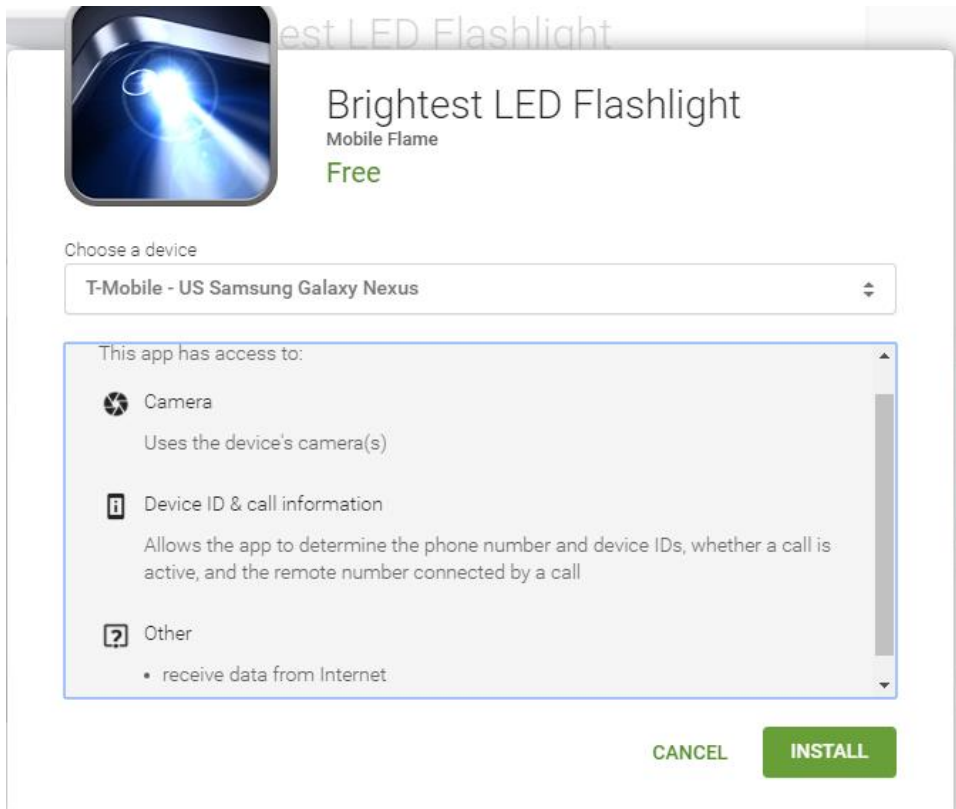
est LED Flashlight

Brightest LED Flashlight
Mobile Flame
Free

Choose a device
T-Mobile - US Samsung Galaxy Nexus

This app has access to:

Camera
Uses the device's camera(s)

Device ID & call information
Allows the app to determine the phone number and device IDs, whether a call is active, and the remote number connected by a call

Other
• receive data from Internet

CANCEL INSTALL